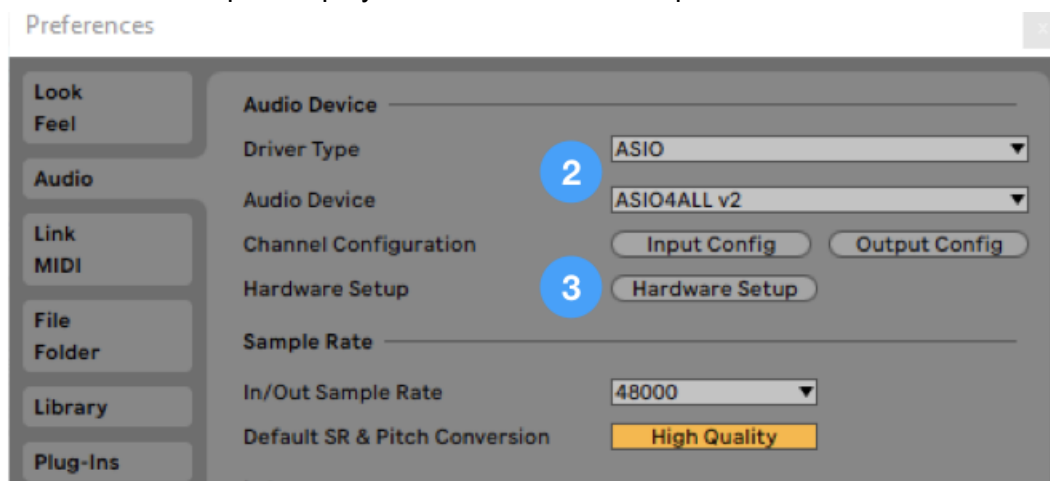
Preferences

Look
Feel

Audio

Link
MIDI

File
Folder

Library

Plug-Ins

Audio Device

Driver Type
ASIO

2

Audio Device
ASIO4ALL v2

Channel Configuration
Input Config
Output Config

Hardware Setup

3

Hardware Setup

Sample Rate

In/Out Sample Rate
48000

Default SR & Pitch Conversion
High Quality